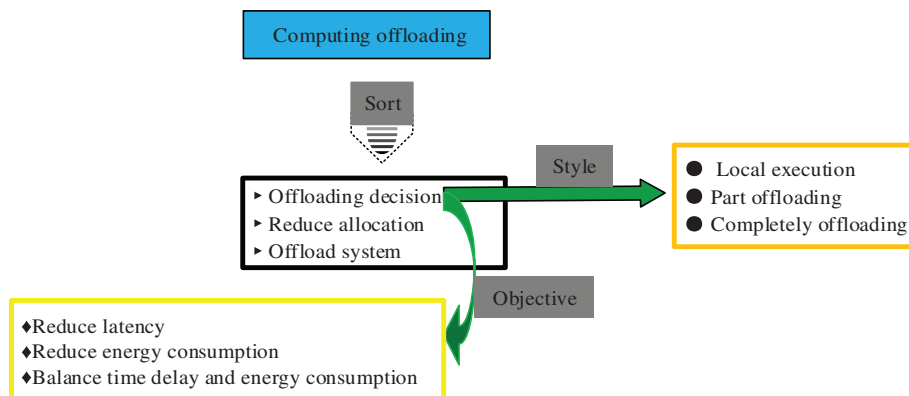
Computing offloading

Sort

Style

‣ Offloading decision
‣ Reduce allocation
‣ Offload system

● Local execution
● Part offloading
● Completely offloading

Objective

♦Reduce latency
♦Reduce energy consumption
♦Balance time delay and energy consumption